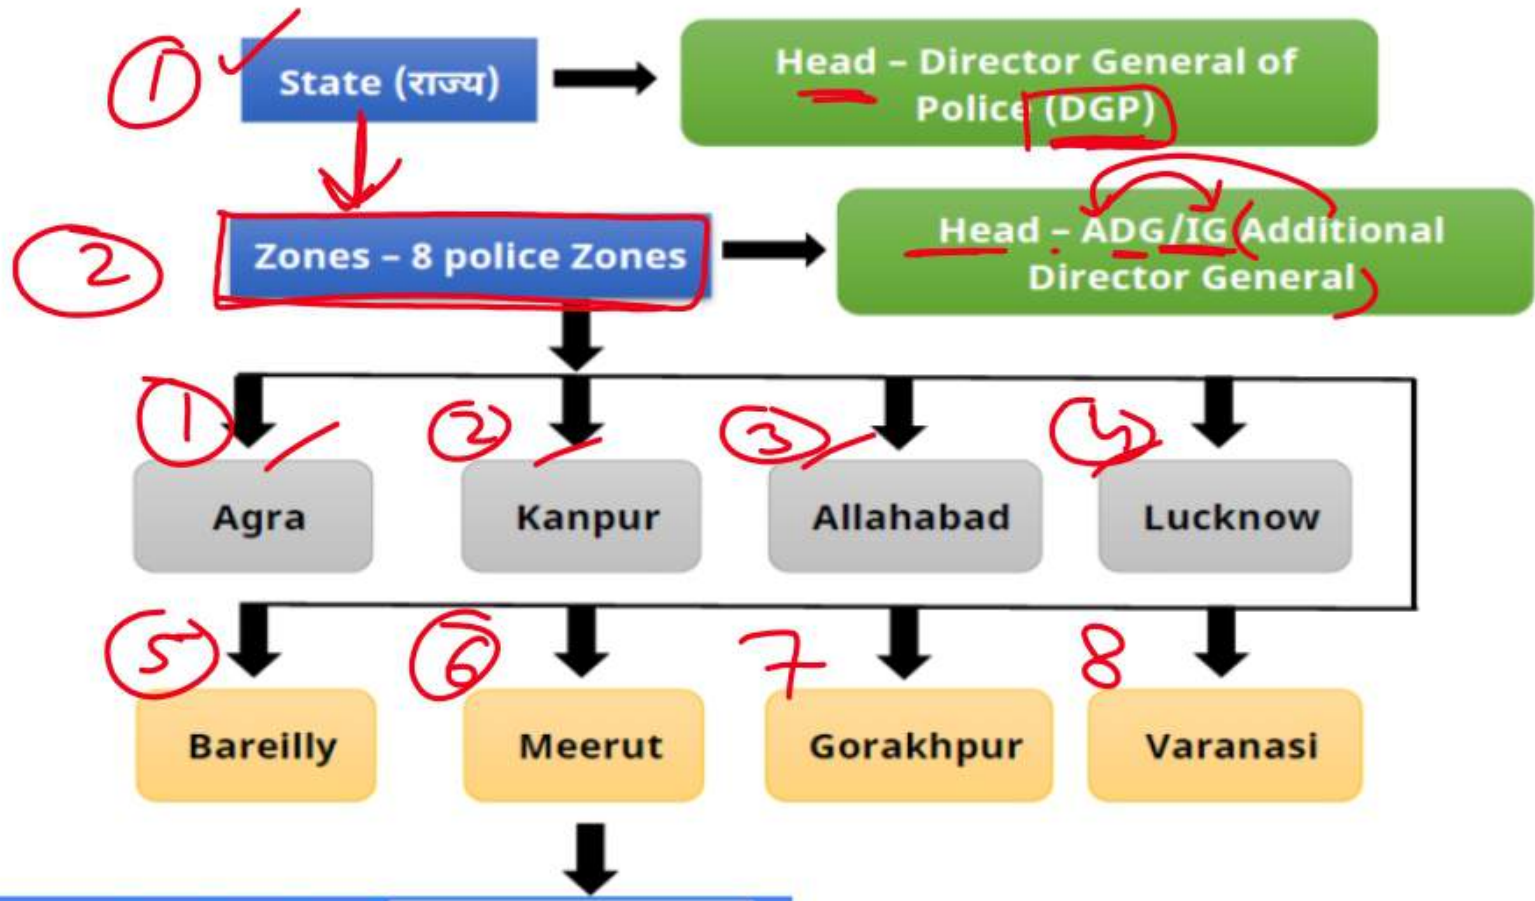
1 State (राज्य)

Head – Director General of Police (DGP)

2 Zones – 8 police Zones

Head – ADG/IG (Additional Director General)

1 Agra
2 Kanpur
3 Allahabad
4 Lucknow

5 Bareilly
6 Meerut
7 Gorakhpur
8 Varanasi